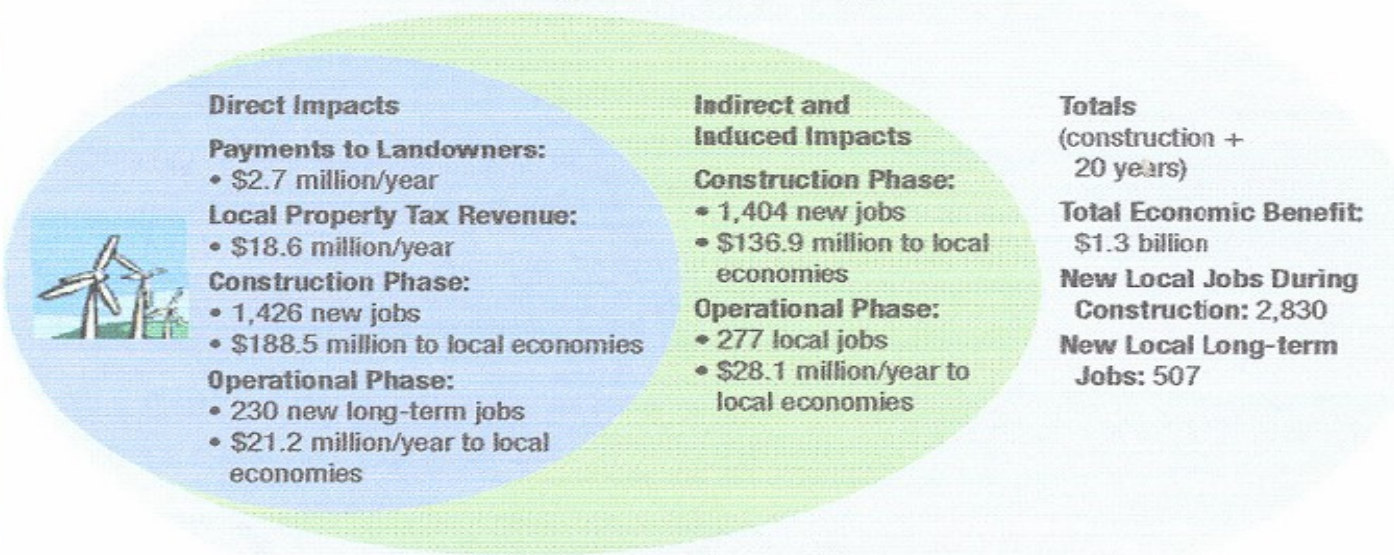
Direct Impacts

Payments to Landowners:
• $2.7 million/year

Local Property Tax Revenue:
• $18.6 million/year

Construction Phase:
• 1,426 new jobs
• $188.5 million to local economies

Operational Phase:
• 230 new long-term jobs
• $21.2 million/year to local economies

Indirect and Induced Impacts

Construction Phase:
• 1,404 new jobs
• $136.9 million to local economies

Operational Phase:
• 277 local jobs
• $28.1 million/year to local economies

Totals
(construction + 20 years)

Total Economic Benefit: $1.3 billion

New Local Jobs During Construction: 2,830

New Local Long-term Jobs: 507